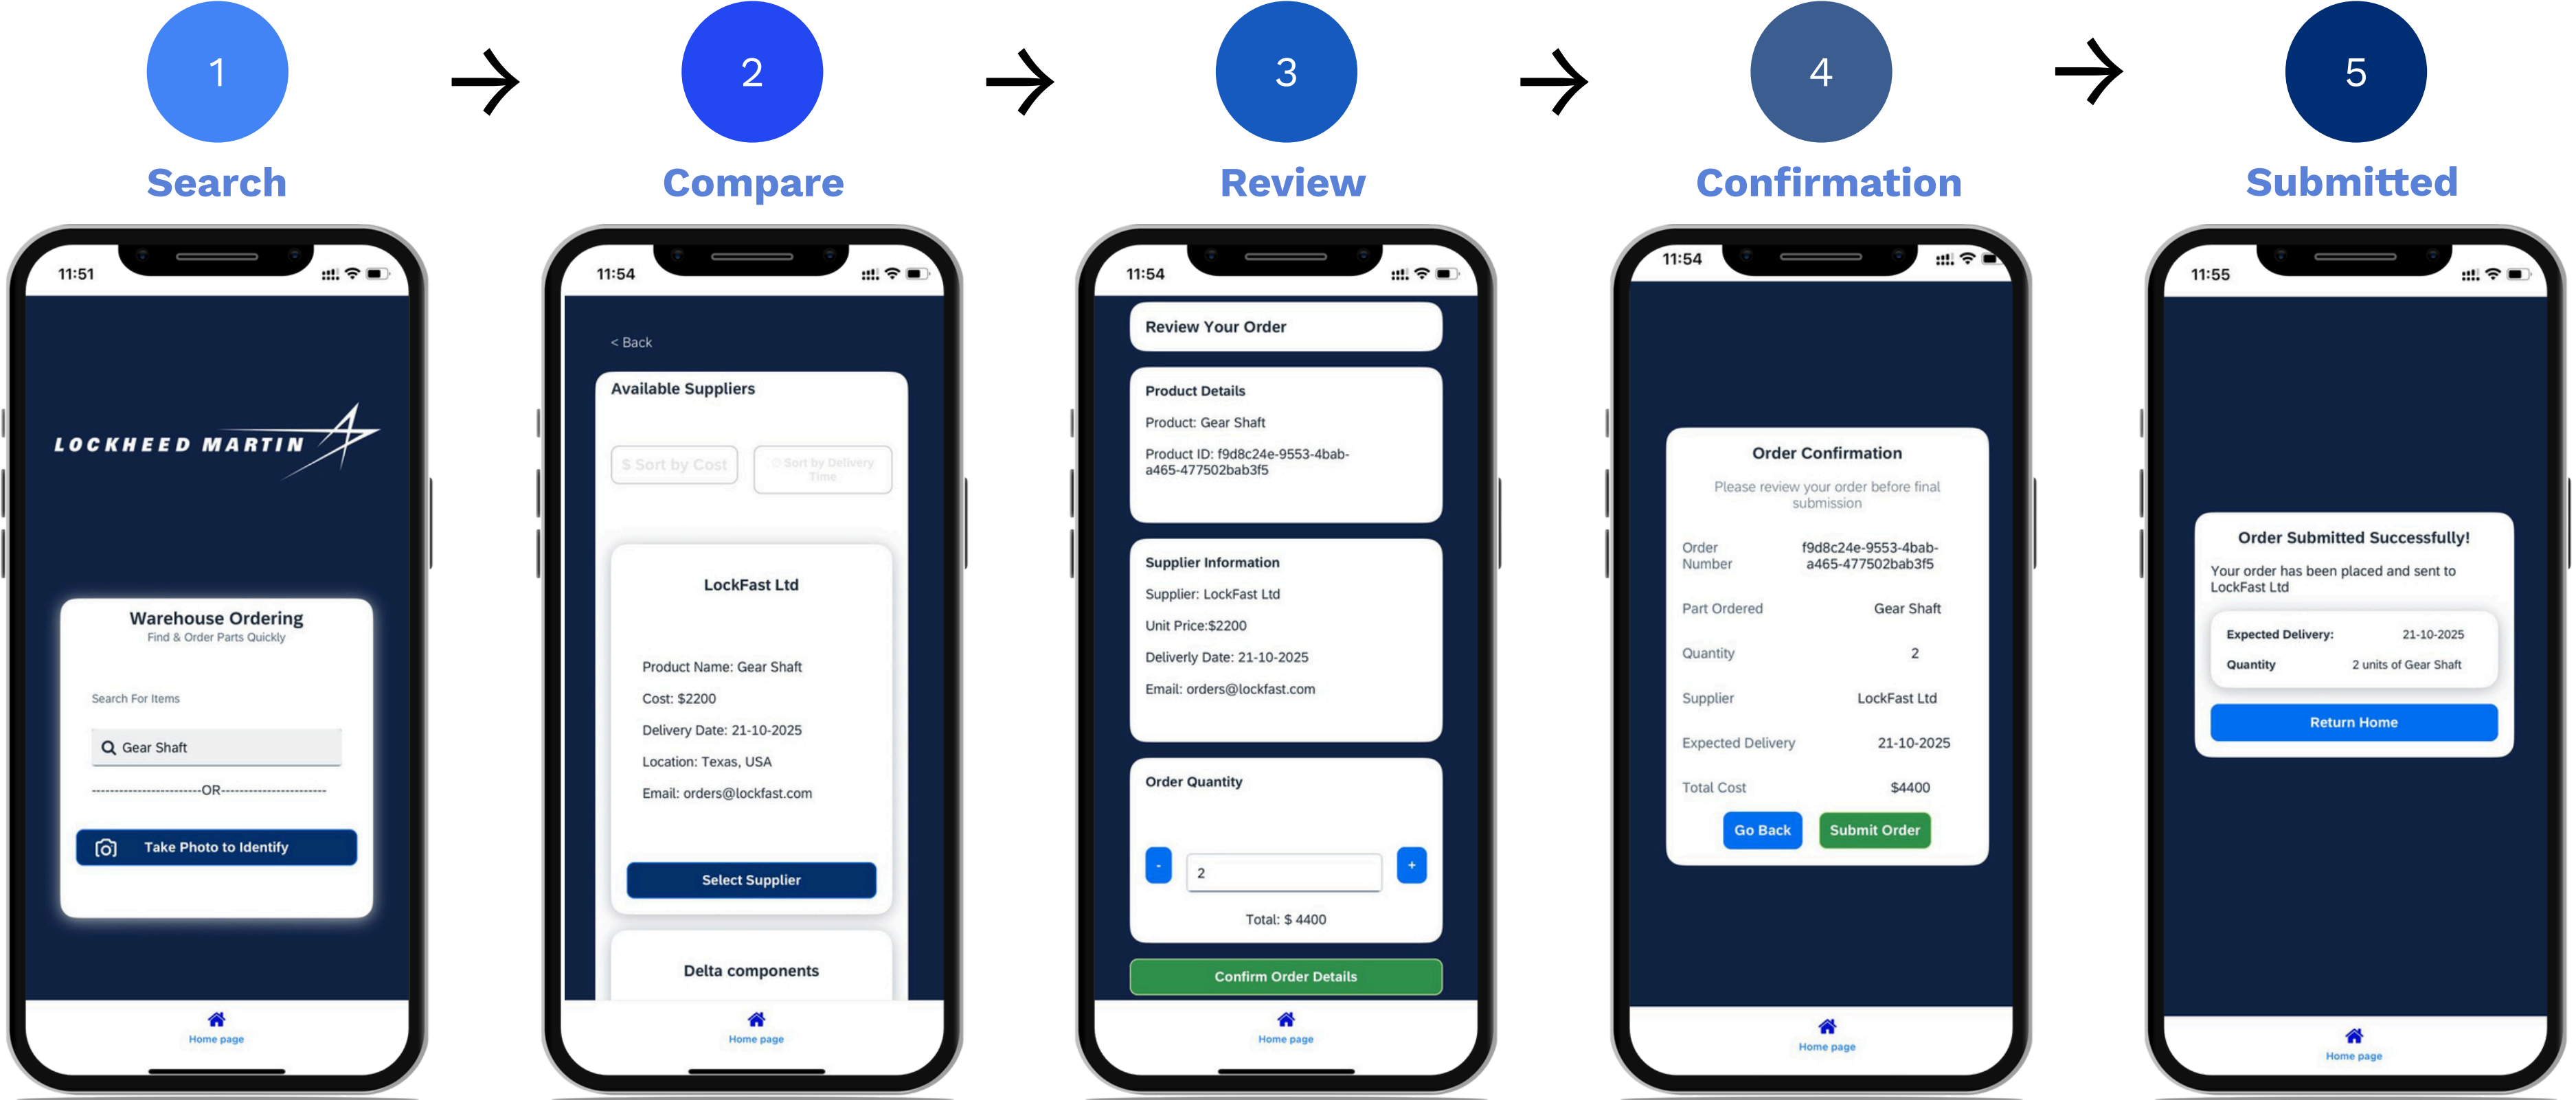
1
Search

2
Compare

3
Review

4
Confirmation

5
Submitted

11:51

LOCKHEED MARTIN

Warehouse Ordering
Find & Order Parts Quickly

Search For Items

Gear Shaft

-----------------------OR-----------------------

Take Photo to Identify

Home page

11:54

< Back

Available Suppliers

$ Sort by Cost

Sort by Delivery Time

LockFast Ltd

Product Name: Gear Shaft

Cost: $2200

Delivery Date: 21-10-2025

Location: Texas, USA

Email: orders@lockfast.com

Select Supplier

Delta components

Home page

11:54

Review Your Order

Product Details

Product: Gear Shaft

Product ID: f9d8c24e-9553-4bab-a465-477502bab3f5

Supplier Information

Supplier: LockFast Ltd

Unit Price:$2200

Deliverly Date: 21-10-2025

Email: orders@lockfast.com

Order Quantity

-

2

+

Total: $ 4400

Confirm Order Details

Home page

11:54

Order Confirmation

Please review your order before final submission

| Order Number | f9d8c24e-9553-4bab-a465-477502bab3f5 |
|---|---|
| Part Ordered | Gear Shaft |
| Quantity | 2 |
| Supplier | LockFast Ltd |
| Expected Delivery | 21-10-2025 |
| Total Cost | $4400 |

Go Back

Submit Order

Home page

11:55

Order Submitted Successfully!

Your order has been placed and sent to LockFast Ltd

| Expected Delivery: | 21-10-2025 |
|---|---|
| Quantity | 2 units of Gear Shaft |

Return Home

Home page